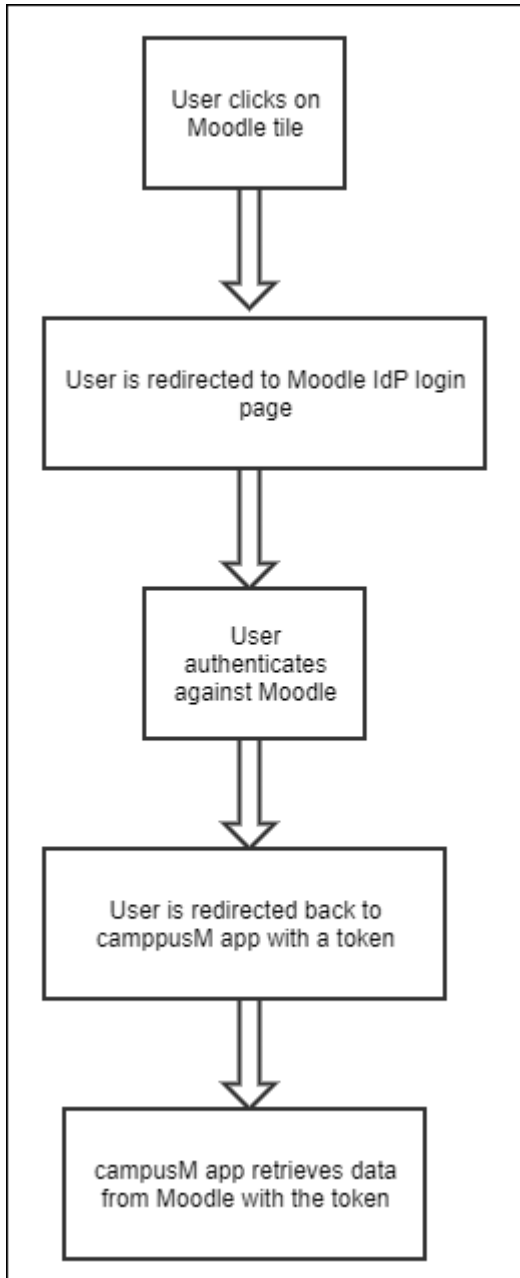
User clicks on Moodle tile

User is redirected to Moodle IdP login page

User authenticates against Moodle

User is redirected back to camppusM app with a token

campusM app retrieves data from Moodle with the token